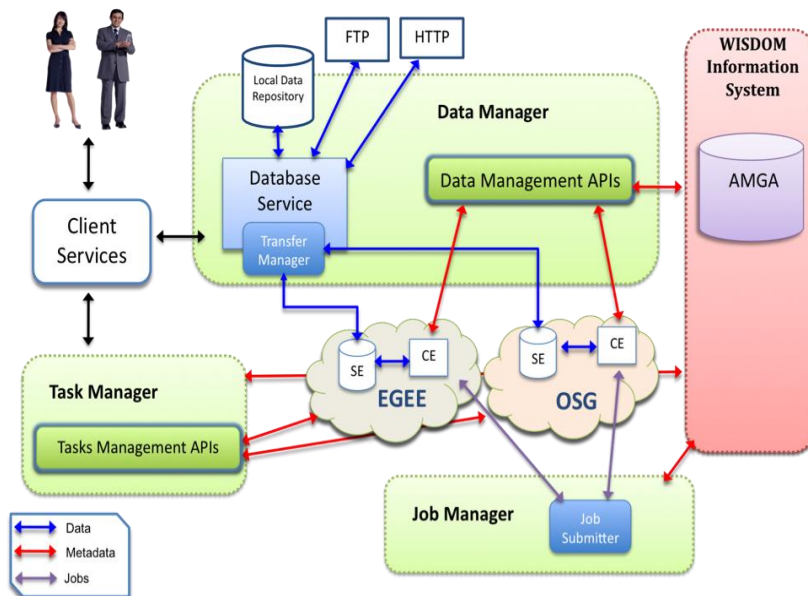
FTP

HTTP

Local Data Repository

Data Manager

WISDOM Information System

Database Service

Transfer Manager

Data Management APIs

AMGA

Client Services

SE

CE

EGEE

SE

CE

OSG

Task Manager

Tasks Management APIs

Job Manager

Job Submitter

Data

Metadata

Jobs